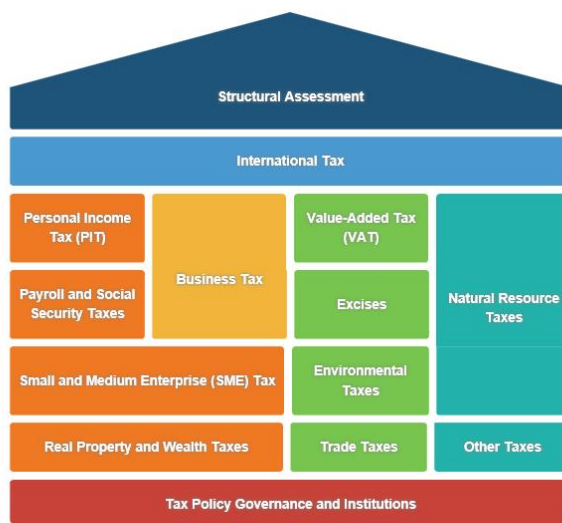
Structural Assessment

International Tax

Personal Income Tax (PIT)

Payroll and Social Security Taxes

Business Tax

Value-Added Tax (VAT)

Excises

Natural Resource Taxes

Small and Medium Enterprise (SME) Tax

Environmental Taxes

Real Property and Wealth Taxes

Trade Taxes

Other Taxes

Tax Policy Governance and Institutions